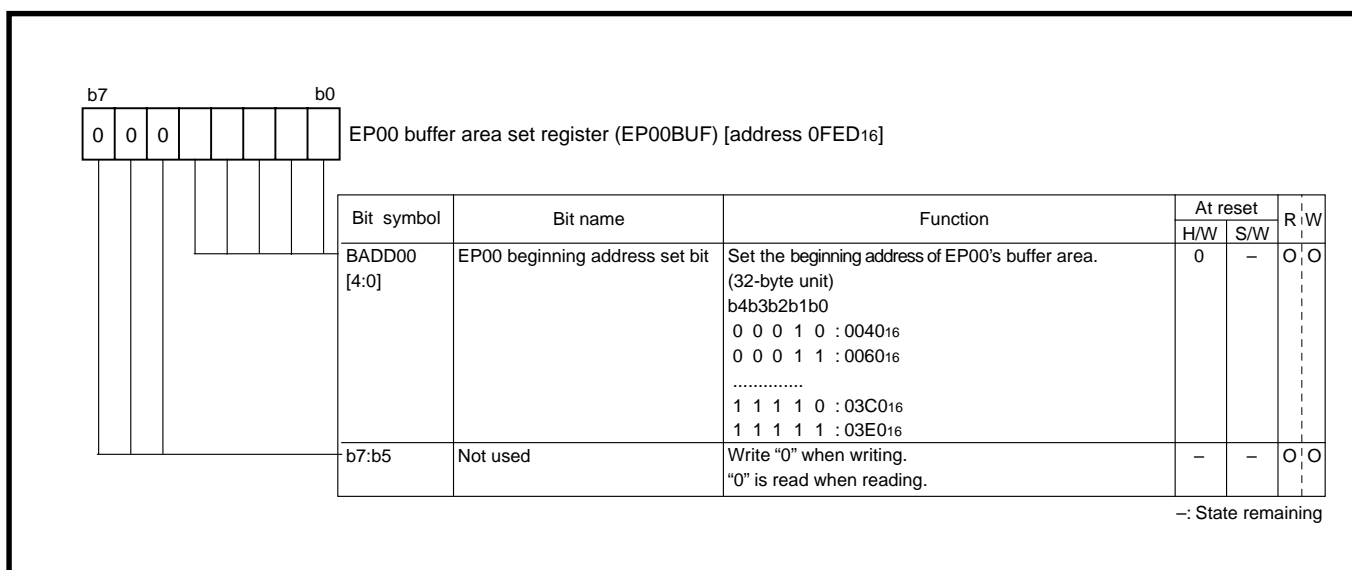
b7 b0

| 0 | 0 | 0 | | | | | |

EP00 buffer area set register (EP00BUF) [address 0FED$_{16}$]

| Bit symbol | Bit name | Function | At reset H/W | At reset S/W | R | W |
|---|---|---|---|---|---|---|
| BADD00 [4:0] | EP00 beginning address set bit | Set the beginning address of EP00's buffer area. (32-byte unit) b4b3b2b1b0 0 0 0 1 0 : 0040$_{16}$ 0 0 0 1 1 : 0060$_{16}$ .............. 1 1 1 1 0 : 03C0$_{16}$ 1 1 1 1 1 : 03E0$_{16}$ | 0 | – | O | O |
| b7:b5 | Not used | Write "0" when writing. "0" is read when reading. | – | – | O | O |

–: State remaining